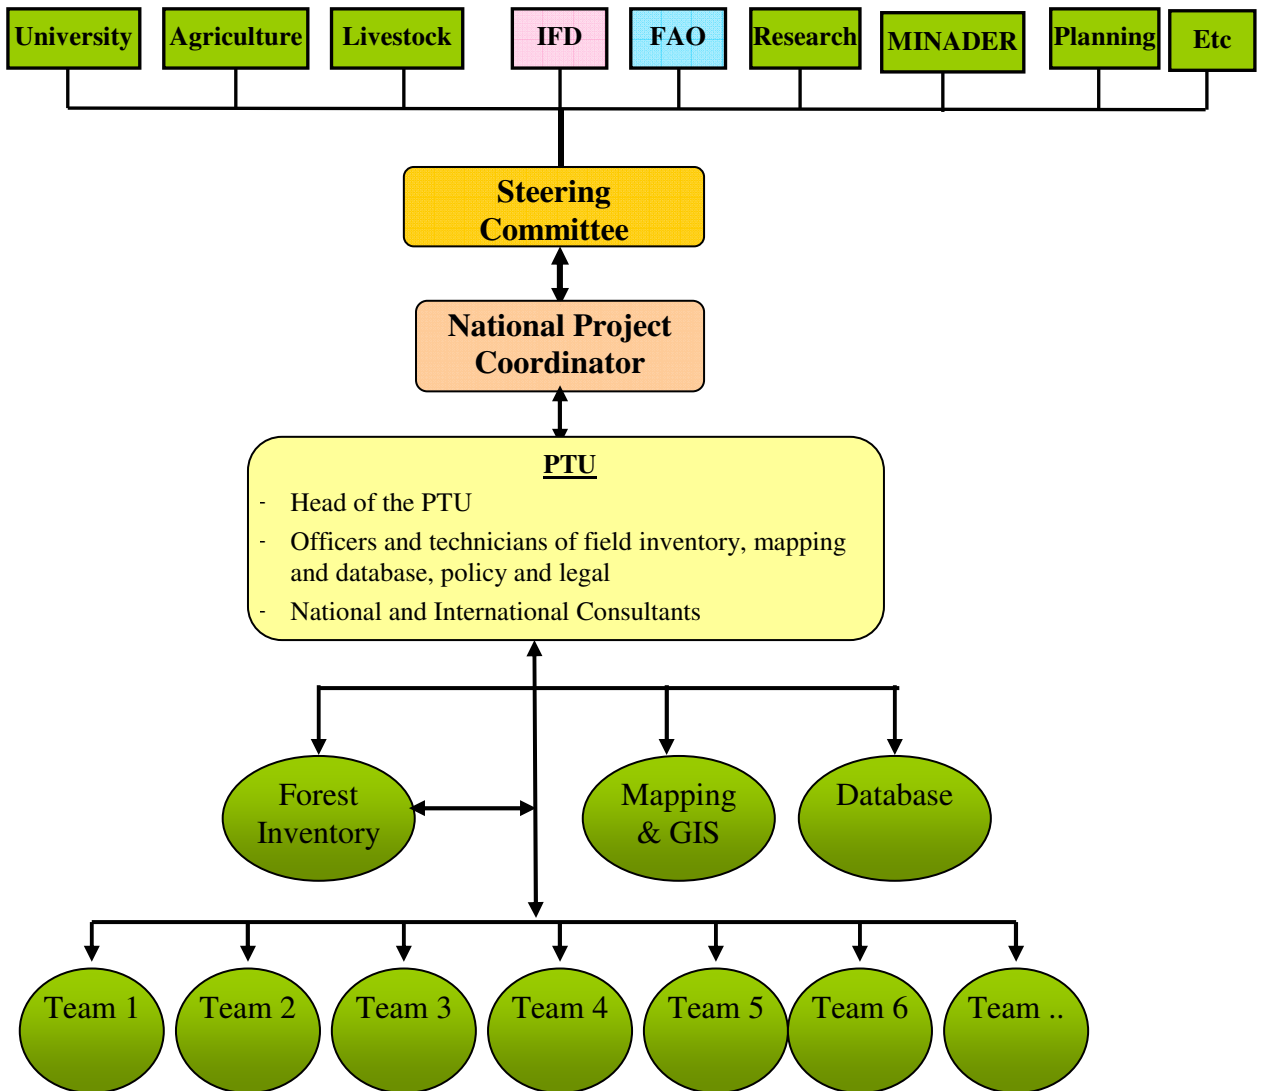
University

Agriculture

Livestock

IFD

FAO

Research

MINADER

Planning

Etc

Steering Committee

National Project Coordinator

PTU

- Head of the PTU
- Officers and technicians of field inventory, mapping and database, policy and legal
- National and International Consultants

Forest Inventory

Mapping & GIS

Database

Team 1

Team 2

Team 3

Team 4

Team 5

Team 6

Team ..